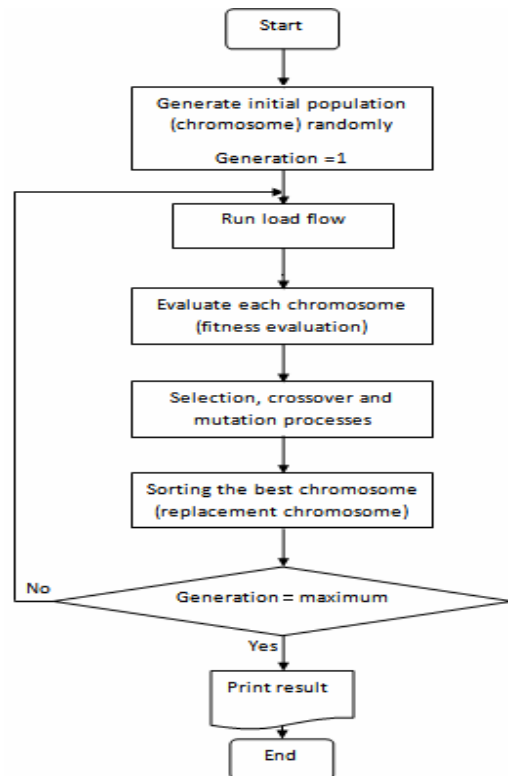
Start

Generate initial population (chromosome) randomly

Generation =1

Run load flow

Evaluate each chromosome (fitness evaluation)

Selection, crossover and mutation processes

Sorting the best chromosome (replacement chromosome)

No

Generation = maximum

Yes

Print result

End